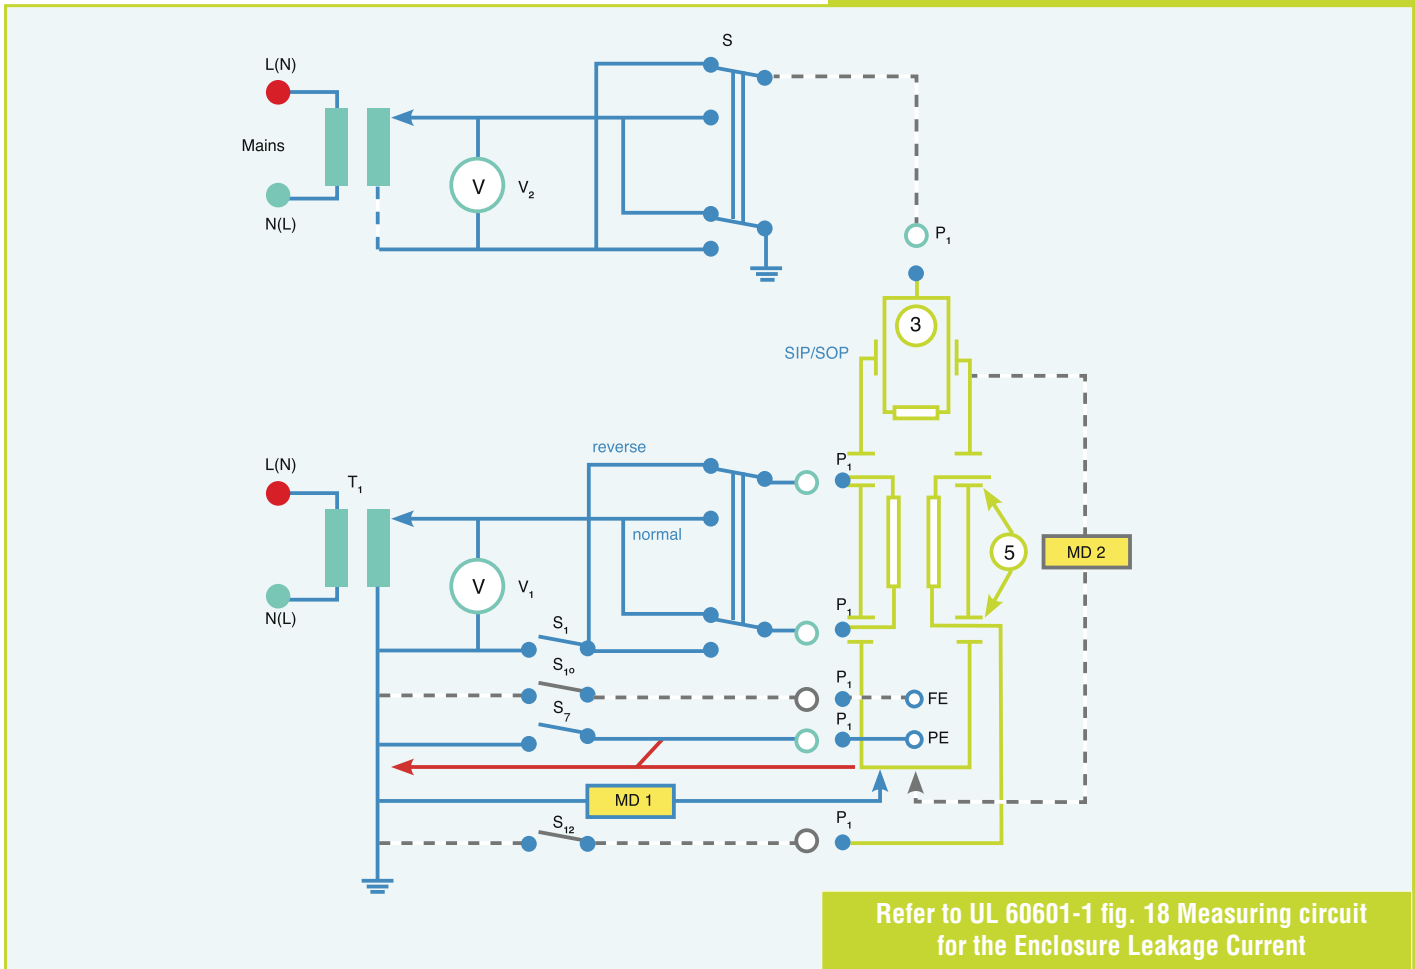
S

L(N)

Mains

N(L)

V

$V_2$

$P_1$

3

SIP/SOP

reverse

L(N)

$T_1$

normal

V

$V_1$

N(L)

$P_1$

5

MD 2

$P_1$

$S_1$

$S_{10}$

$P_1$

FE

$S_7$

$P_1$

PE

MD 1

$S_{12}$

$P_1$

Refer to UL 60601-1 fig. 18 Measuring circuit for the Enclosure Leakage Current